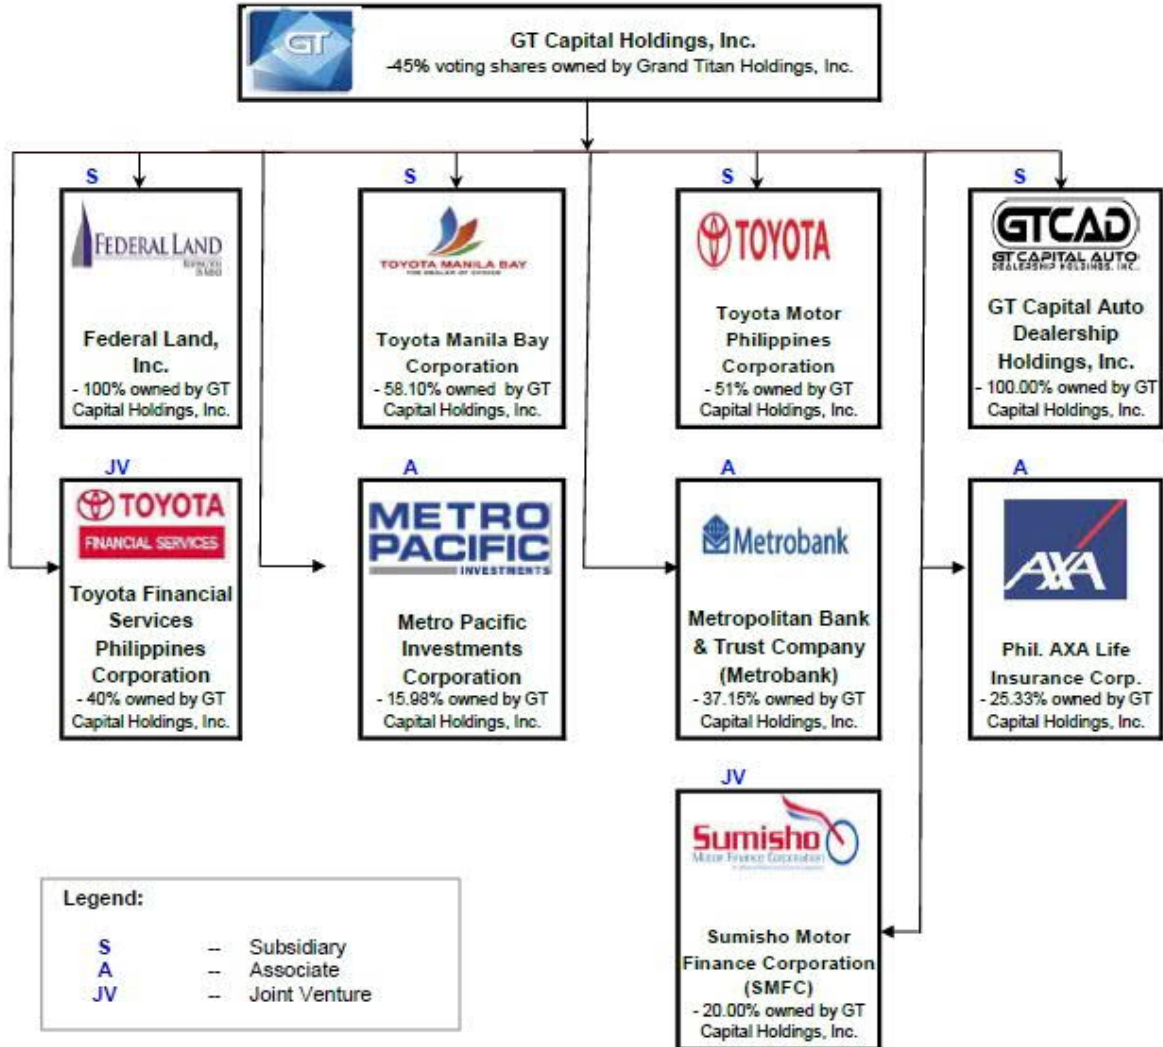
GT

GT Capital Holdings, Inc.
-45% voting shares owned by Grand Titan Holdings, Inc.

S
FEDERAL LAND
Federal Land, Inc.
- 100% owned by GT Capital Holdings, Inc.

S
TOYOTA MANILA BAY
Toyota Manila Bay Corporation
- 58.10% owned by GT Capital Holdings, Inc.

S
TOYOTA
Toyota Motor Philippines Corporation
- 51% owned by GT Capital Holdings, Inc.

S
GTCAD
GT CAPITAL AUTO DEALERSHIP HOLDINGS, INC.
GT Capital Auto Dealership Holdings, Inc.
- 100.00% owned by GT Capital Holdings, Inc.

JV
TOYOTA
FINANCIAL SERVICES
Toyota Financial Services Philippines Corporation
- 40% owned by GT Capital Holdings, Inc.

A
METRO PACIFIC
INVESTMENTS
Metro Pacific Investments Corporation
- 15.98% owned by GT Capital Holdings, Inc.

A
Metrobank
Metropolitan Bank & Trust Company (Metrobank)
- 37.15% owned by GT Capital Holdings, Inc.

A
AXA
Phil. AXA Life Insurance Corp.
- 25.33% owned by GT Capital Holdings, Inc.

JV
Sumisho
Motor Finance Corporation
Sumisho Motor Finance Corporation (SMFC)
- 20.00% owned by GT Capital Holdings, Inc.

Legend:
S -- Subsidiary
A -- Associate
JV -- Joint Venture